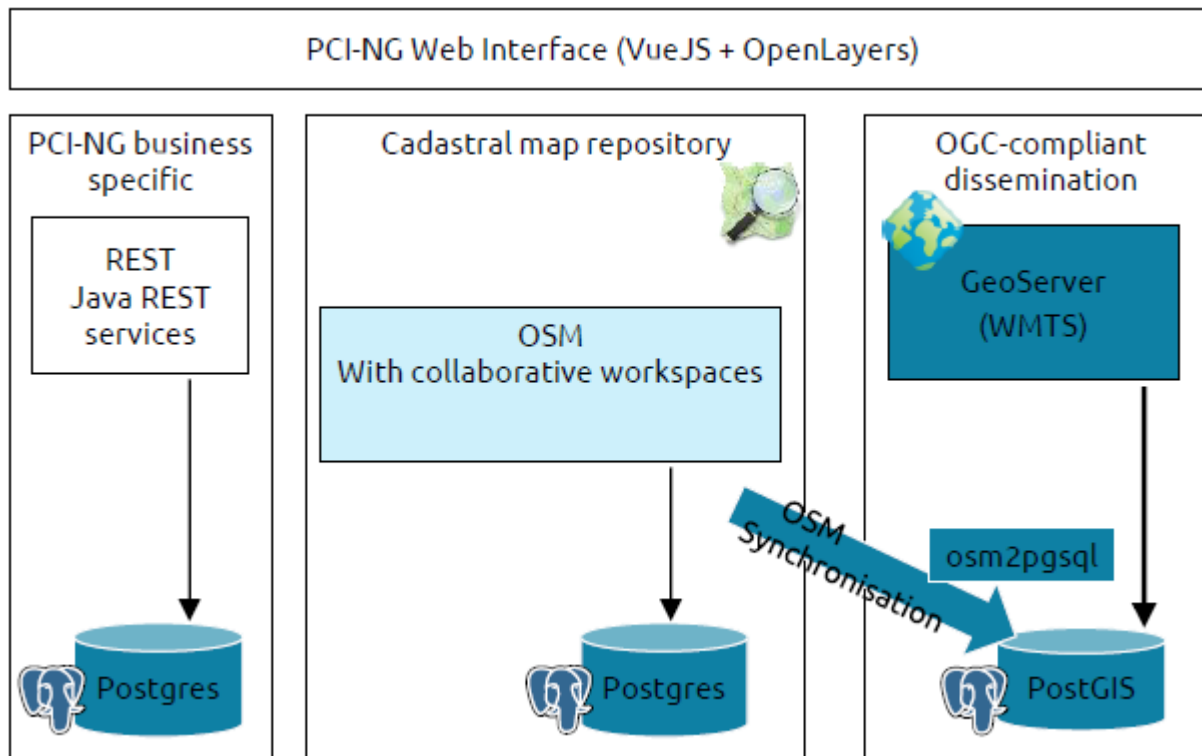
PCI-NG Web Interface (VueJS + OpenLayers)

PCI-NG business specific

REST
Java REST services

Postgres

Cadastral map repository

OSM
With collaborative workspaces

Postgres

OSM Synchronisation

OGC-compliant dissemination

GeoServer (WMTS)

osm2pgsql

PostGIS